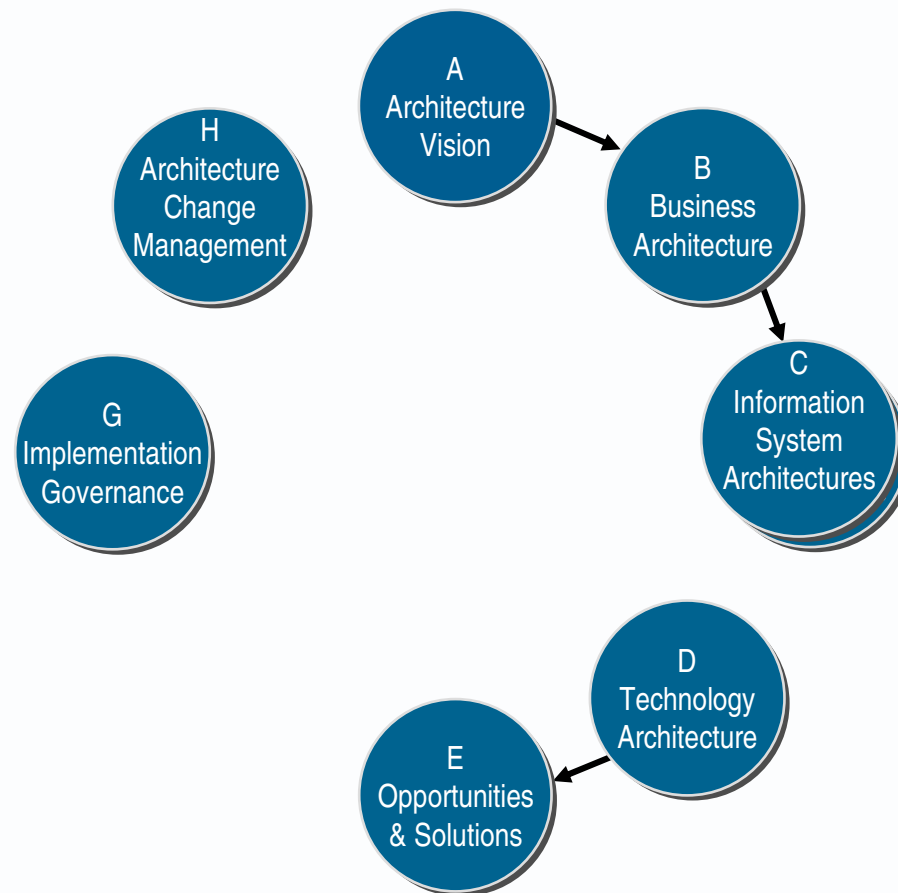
A
Architecture
Vision

B
Business
Architecture

C
Information
System
Architectures

D
Technology
Architecture

E
Opportunities
& Solutions

G
Implementation
Governance

H
Architecture
Change
Management